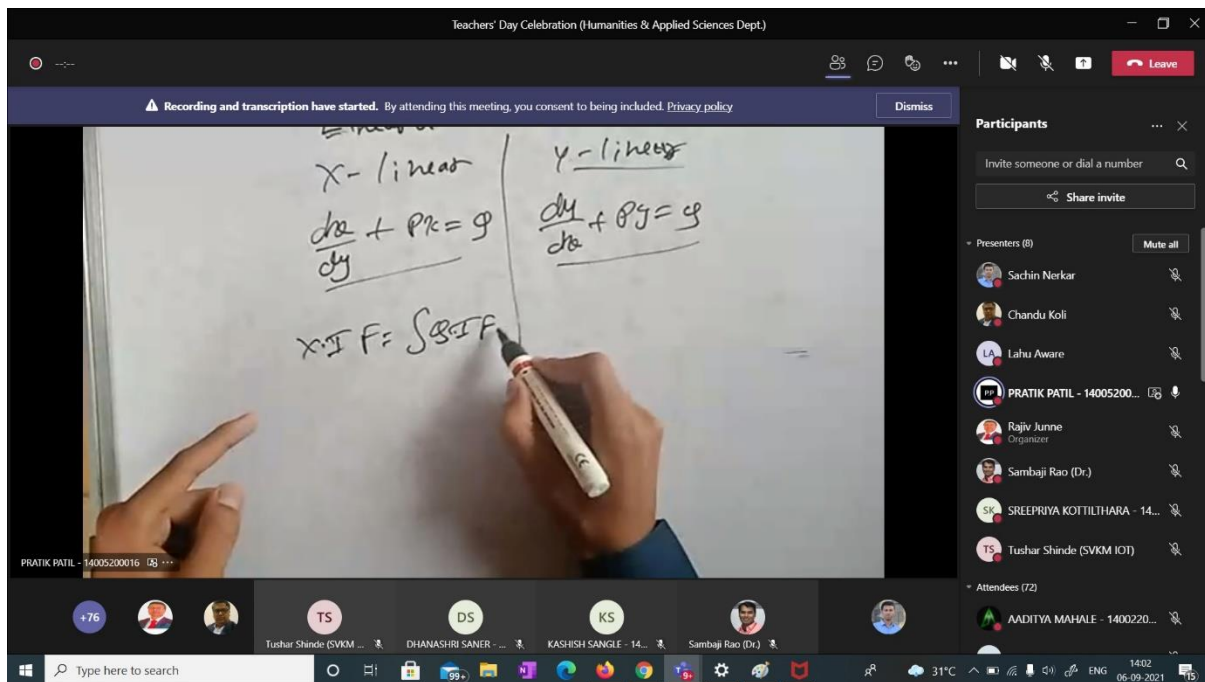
Teachers' Day Celebration (Humanities & Applied Sciences Dept.)

Leave

Recording and transcription have started. By attending this meeting, you consent to being included. Privacy policy

Dismiss

x - linear | y - linear

$\frac{dx}{dy} + Px = Q$ | $\frac{dy}{dx} + Py = Q$

$x \cdot IF = \int Q \cdot IF$

PRATIK PATIL - 14005200016

Participants

Invite someone or dial a number

Share invite

Presenters (8)

Mute all

Sachin Nerkar

Chandu Koli

LA Lahu Aware

PP PRATIK PATIL - 14005200...

Rajiv Junne
Organizer

Sambaji Rao (Dr.)

SK SREEPRIYA KOTTILTHARA - 14...

TS Tushar Shinde (SVKM IOT)

Attendees (72)

AADITYA MAHALE - 1400220...

+76

TS Tushar Shinde (SVKM ...

DS DHANASHRI SANER - ...

KS KASHISH SANGLE - 14...

Sambaji Rao (Dr.)

Type here to search

99+

9+

31°C

ENG

14:02
06-09-2021

15